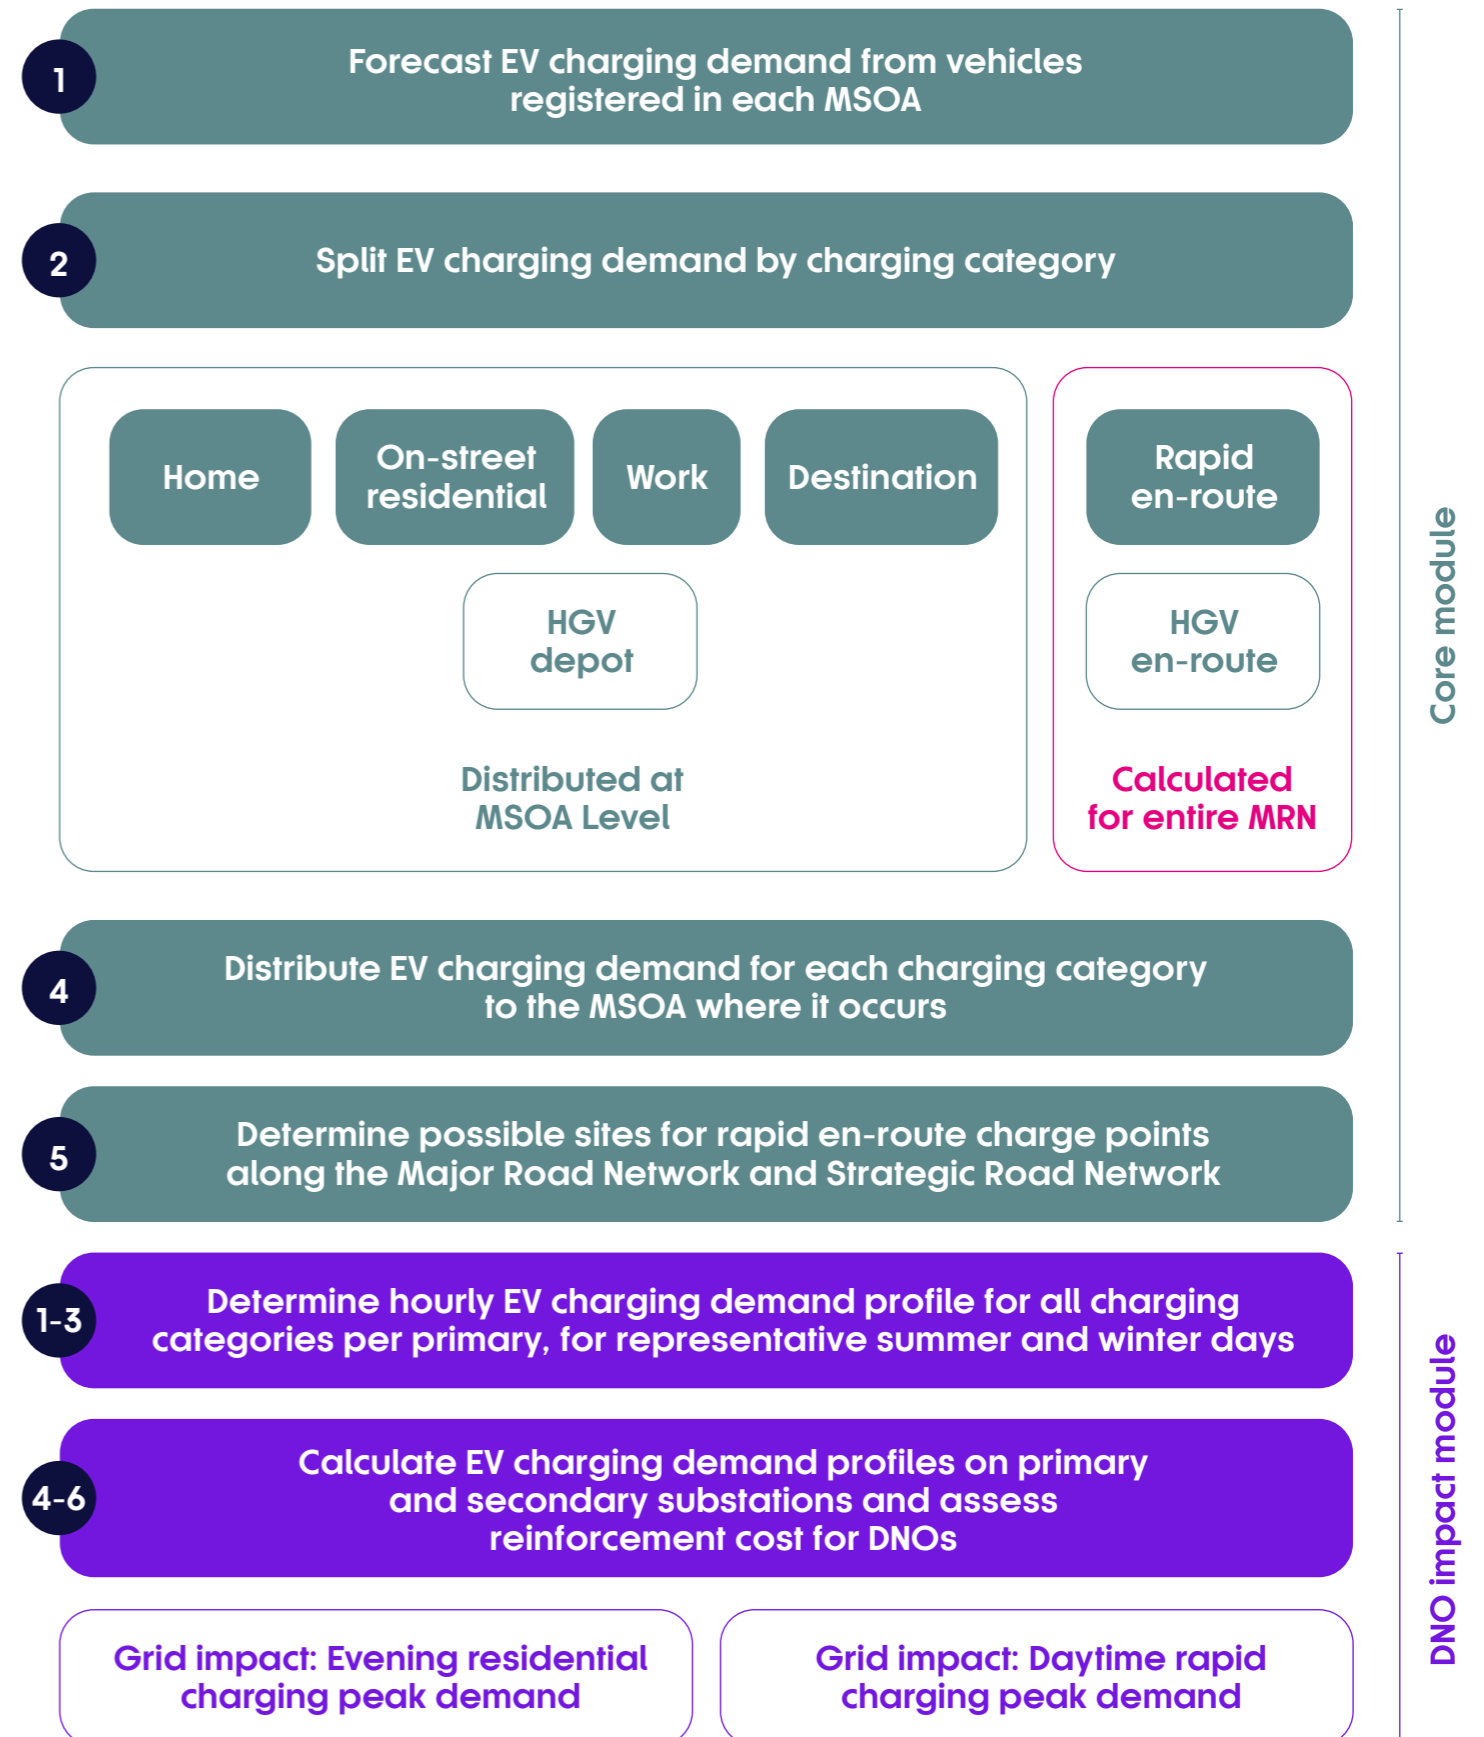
1

Forecast EV charging demand from vehicles registered in each MSOA

2

Split EV charging demand by charging category

Home

On-street residential

Work

Destination

HGV depot

Distributed at MSOA Level

Rapid en-route

HGV en-route

Calculated for entire MRN

4

Distribute EV charging demand for each charging category to the MSOA where it occurs

5

Determine possible sites for rapid en-route charge points along the Major Road Network and Strategic Road Network

Core module

1-3

Determine hourly EV charging demand profile for all charging categories per primary, for representative summer and winter days

4-6

Calculate EV charging demand profiles on primary and secondary substations and assess reinforcement cost for DNOs

Grid impact: Evening residential charging peak demand

Grid impact: Daytime rapid charging peak demand

DNO impact module